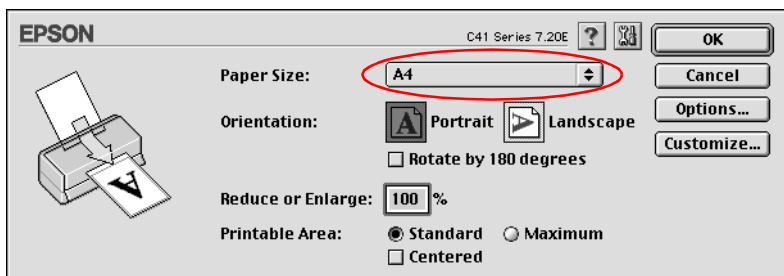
EPSON

C41 Series 7.20E

?

OK

Paper Size: A4

Cancel

Orientation: Portrait Landscape

Options...

Rotate by 180 degrees

Customize...

Reduce or Enlarge: 100 %

Printable Area: Standard Maximum

Centered